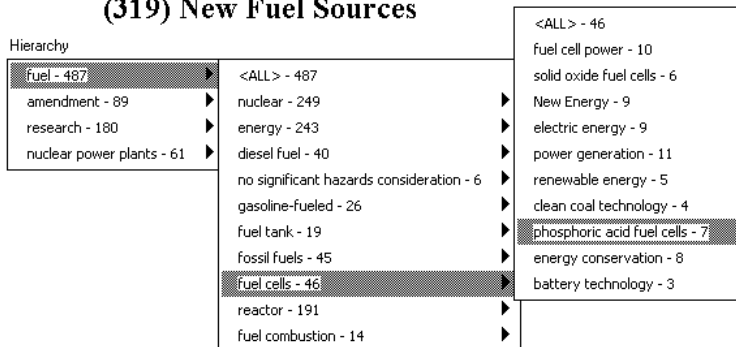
(319) New Fuel Sources

Hierarchy

fuel - 487
amendment - 89
research - 180
nuclear power plants - 61

<ALL> - 487
nuclear - 249
energy - 243
diesel fuel - 40
no significant hazards consideration - 6
gasoline-fueled - 26
fuel tank - 19
fossil fuels - 45
fuel cells - 46
reactor - 191
fuel combustion - 14

<ALL> - 46
fuel cell power - 10
solid oxide fuel cells - 6
New Energy - 9
electric energy - 9
power generation - 11
renewable energy - 5
clean coal technology - 4
phosphoric acid fuel cells - 7
energy conservation - 8
battery technology - 3